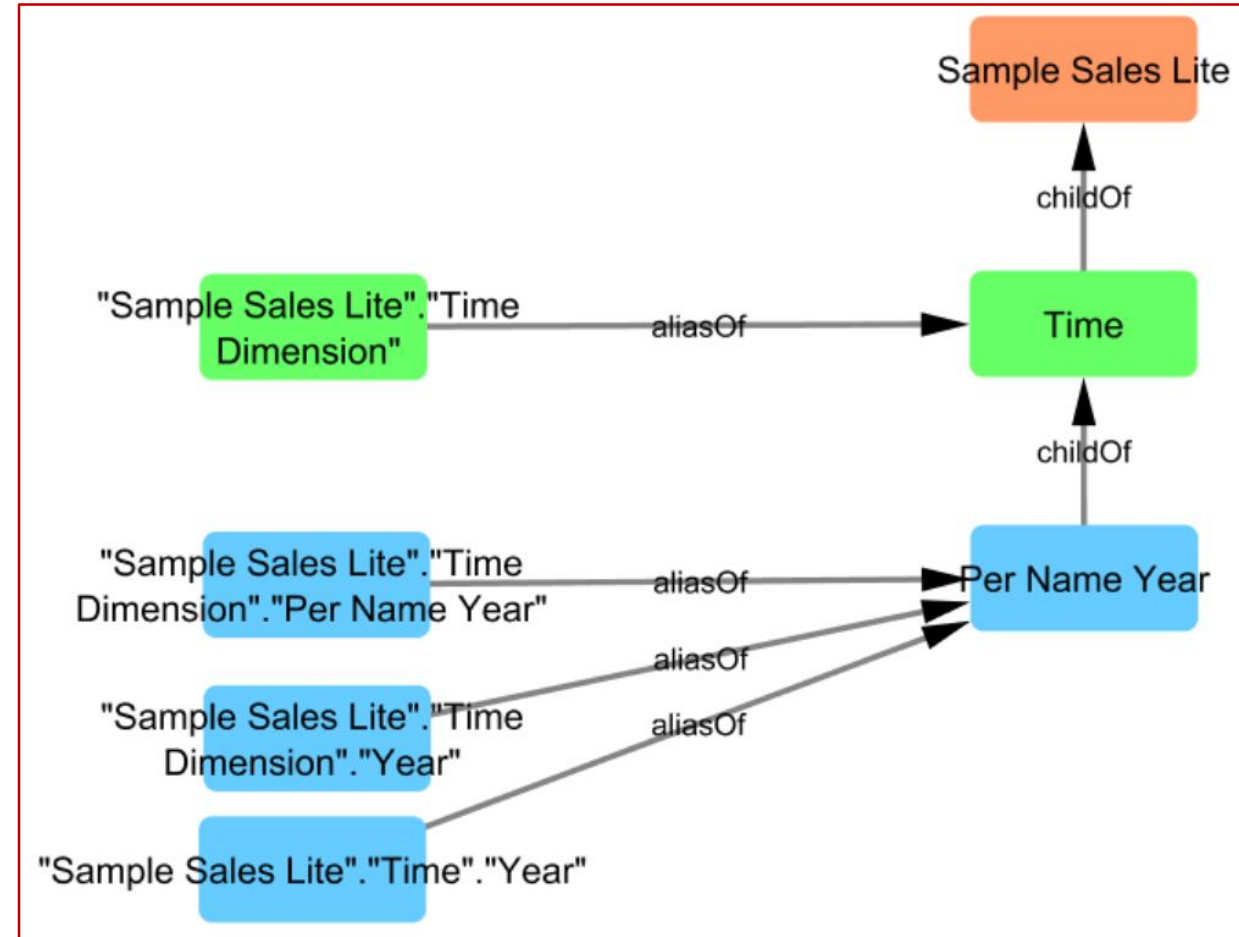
Sample Sales Lite

childOf

"Sample Sales Lite"."Time Dimension"

aliasOf

Time

childOf

"Sample Sales Lite"."Time Dimension"."Per Name Year"

aliasOf

Per Name Year

aliasOf

"Sample Sales Lite"."Time Dimension"."Year"

aliasOf

"Sample Sales Lite"."Time"."Year"